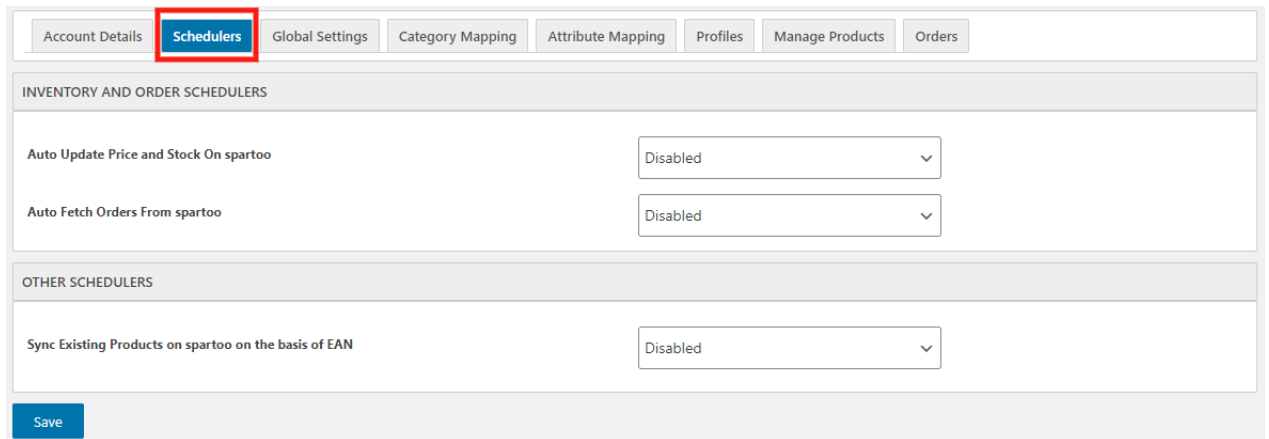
Account Details | Schedulers | Global Settings | Category Mapping | Attribute Mapping | Profiles | Manage Products | Orders

INVENTORY AND ORDER SCHEDULERS

Auto Update Price and Stock On spartoo
Disabled

Auto Fetch Orders From spartoo
Disabled

OTHER SCHEDULERS

Sync Existing Products on spartoo on the basis of EAN
Disabled

Save